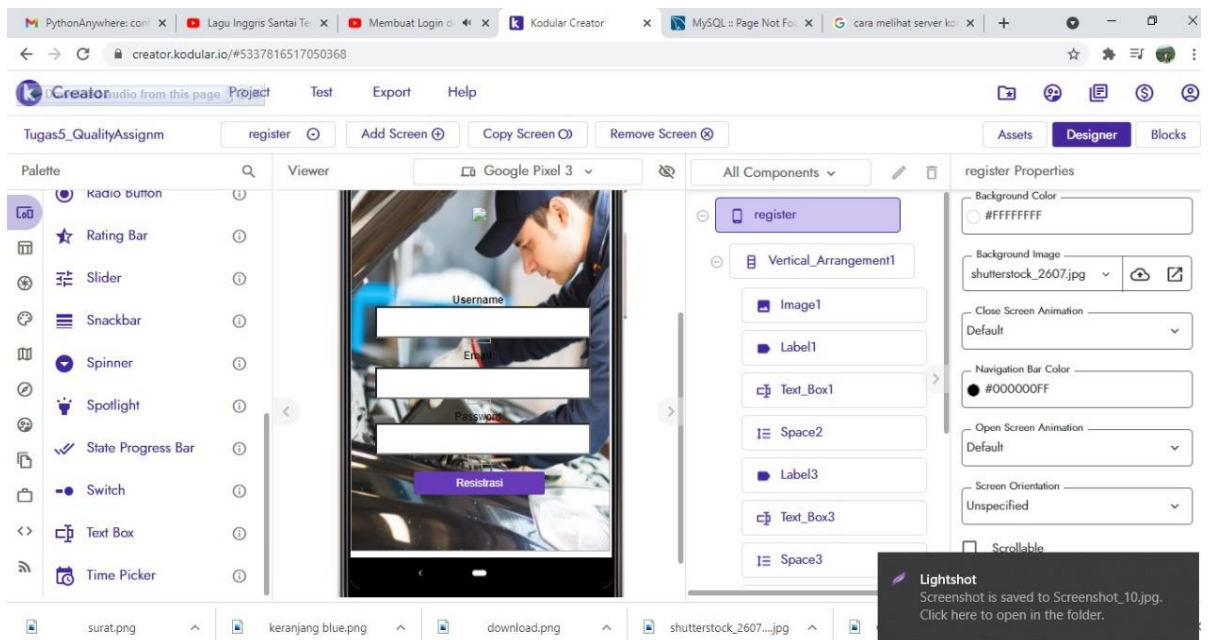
PythonAnywhere: con ×
Lagu Inggris Santai Te ×
Membuat Login ×
Kodular Creator ×
MySQL :: Page Not Fo ×
cara melihat server ko ×
+

creator.kodular.io/#5337816517050368

Creator Project Test Export Help

Tugas5_QualityAssignm
register
Add Screen
Copy Screen
Remove Screen
Assets
Designer
Blocks

Palette
Radio Button
Rating Bar
Slider
Snackbar
Spinner
Spotlight
State Progress Bar
Switch
Text Box
Time Picker

Viewer
Google Pixel 3

Username
Email
Password
Resistrasi

All Components
register
Vertical_Arrangement1
Image1
Label1
Text_Box1
Space2
Label3
Text_Box3
Space3

register Properties
Background Color
#FFFFFFFF
Background Image
shutterstock_2607.jpg
Close Screen Animation
Default
Navigation Bar Color
#000000FF
Open Screen Animation
Default
Screen Orientation
Unspecified
Scrollable

Lightshot
Screenshot is saved to Screenshot_10.jpg.
Click here to open in the folder.

surat.png
keranjang blue.png
download.png
shutterstock_2607....jpg